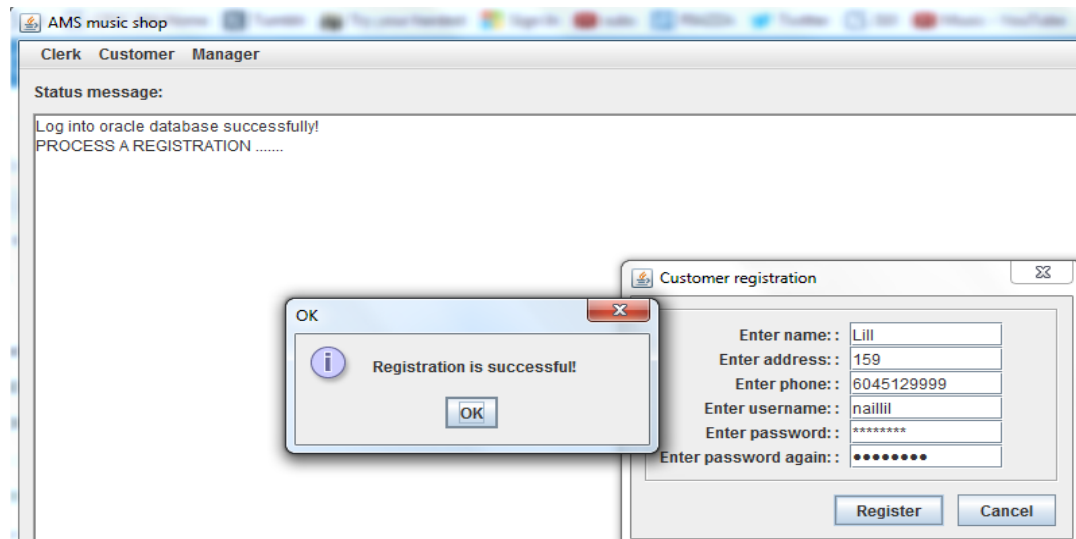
AMS music shop

Clerk Customer Manager

Status message:

Log into oracle database successfully!
PROCESS A REGISTRATION .......

OK

Registration is successful!

OK

Customer registration

Enter name:: Lill
Enter address:: 159
Enter phone:: 6045129999
Enter username:: naillil
Enter password:: ********
Enter password again:: ••••••••

Register Cancel